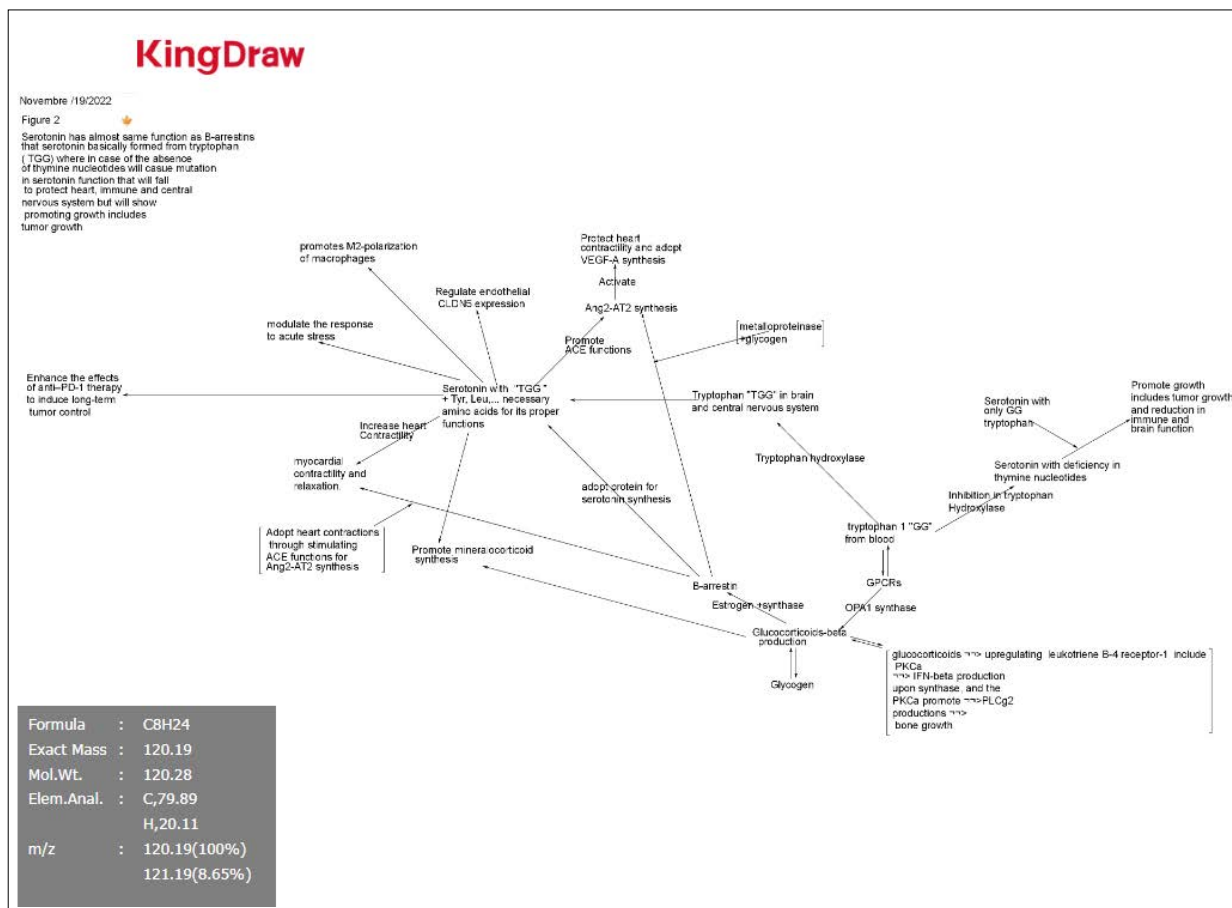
KingDraw

Novembre /19/2022

Figure 2

Serotonin has almost same function as B-arrestins that serotonin basically formed from tryptophan ( TGG) where in case of the absence of thymine nucleotides will casue mutation in serotonin function that will fail to protect heart, immune and central nervous system but will show promoting growth includes tumor growth

promotes M2-polarization of macrophages

Protect heart contractility and adopt VEGF-A synthesis

Activate

Regulate endothelial CLDN5 expression

Ang2-AT2 synthesis

modulate the response to acute stress

Promote ACE functions

metalloproteinase +glycogen

Enhance the effects of anti–PD-1 therapy to induce long-term tumor control

Serotonin with "TGG" + Tyr, Leu,... necessary amino acids for its proper functions

Tryptophan "TGG" in brain and central nervous system

Promote growth includes tumor growth and reduction in immune and brain function

Serotonin with only GG tryptophan

Increase heart Contractility

myocardial contractility and relaxation

Tryptophan hydroxylase

Serotonin with deficiency in thymine nucleotides

adopt protein for serotonin synthesis

Inhibition in tryptophan Hydroxylase

tryptophan 1 "GG" from blood

Adopt heart contractions through stimulating ACE functions for Ang2-AT2 synthesis

Promote mineralocorticoid synthesis

B-arrestin

GPCRs

Estrogen +synthase

OPA1 synthase

Glucocorticoids-beta production

glucocorticoids ---> upregulating leukotriene B-4 receptor-1 include PKCa ---> IFN-beta production upon synthase, and the PKCa promote --->PLCg2 productions ---> bone growth

Glycogen

Formula : C8H24
Exact Mass : 120.19
Mol.Wt. : 120.28
Elem.Anal. : C,79.89
H,20.11
m/z : 120.19(100%)
121.19(8.65%)